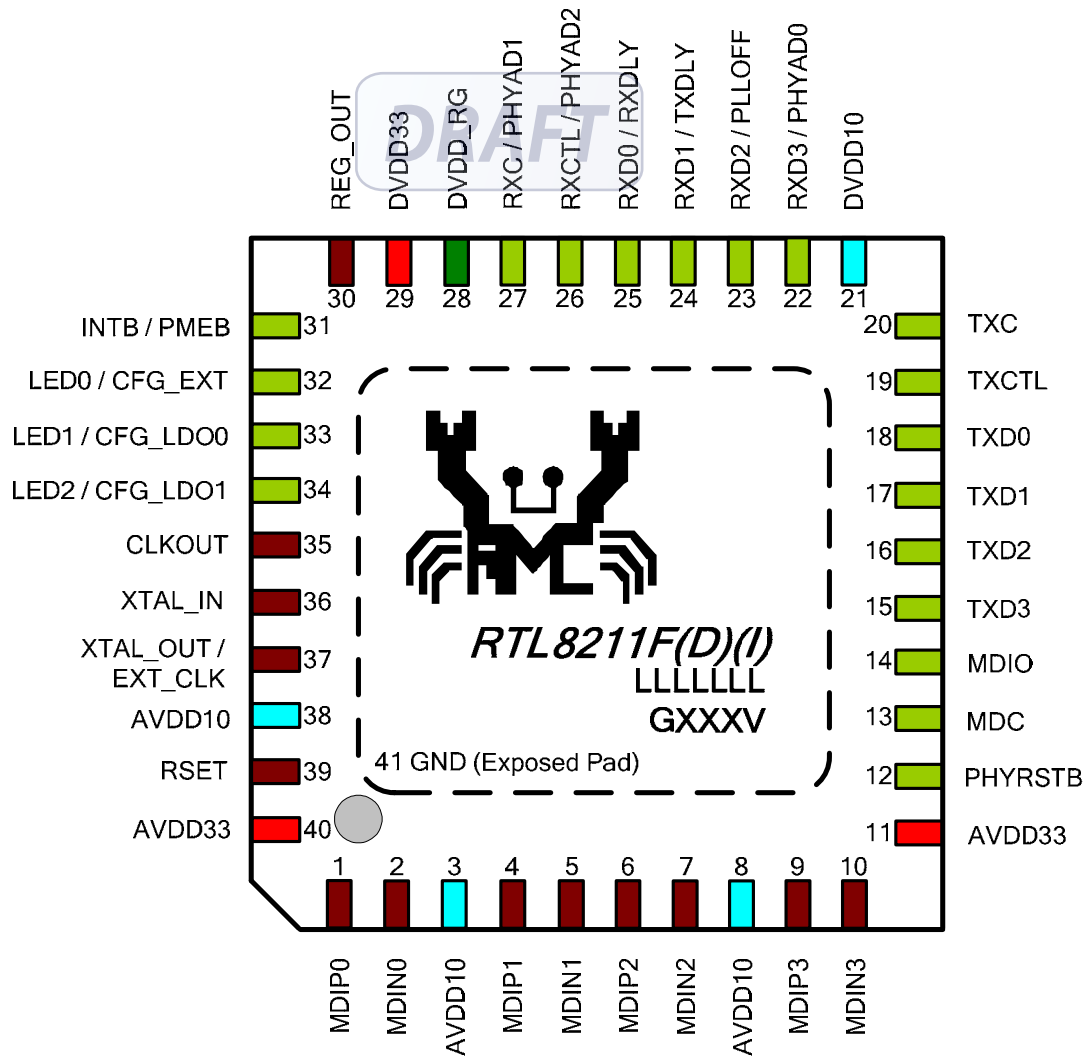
DRAFT

REG_OUT
DVDD33
DVDD_RG
RXC / PHYAD1
RXCTL / PHYAD2
RXD0 / RXDLY
RXD1 / TXDLY
RXD2 / PLLOFF
RXD3 / PHYAD0
DVDD10

30 29 28 27 26 25 24 23 22 21

INTB / PMEB 31
LED0 / CFG_EXT 32
LED1 / CFG_LDO0 33
LED2 / CFG_LDO1 34
CLKOUT 35
XTAL_IN 36
XTAL_OUT / EXT_CLK 37
AVDD10 38
RSET 39
AVDD33 40

20 TXC
19 TXCTL
18 TXD0
17 TXD1
16 TXD2
15 TXD3
14 MDIO
13 MDC
12 PHYRSTB
11 AVDD33

RTL8211F(D)(I)
LLLLLLL
GXXXV

41 GND (Exposed Pad)

1 2 3 4 5 6 7 8 9 10

MDIP0
MDIN0
AVDD10
MDIP1
MDIN1
MDIP2
MDIN2
AVDD10
MDIP3
MDIN3